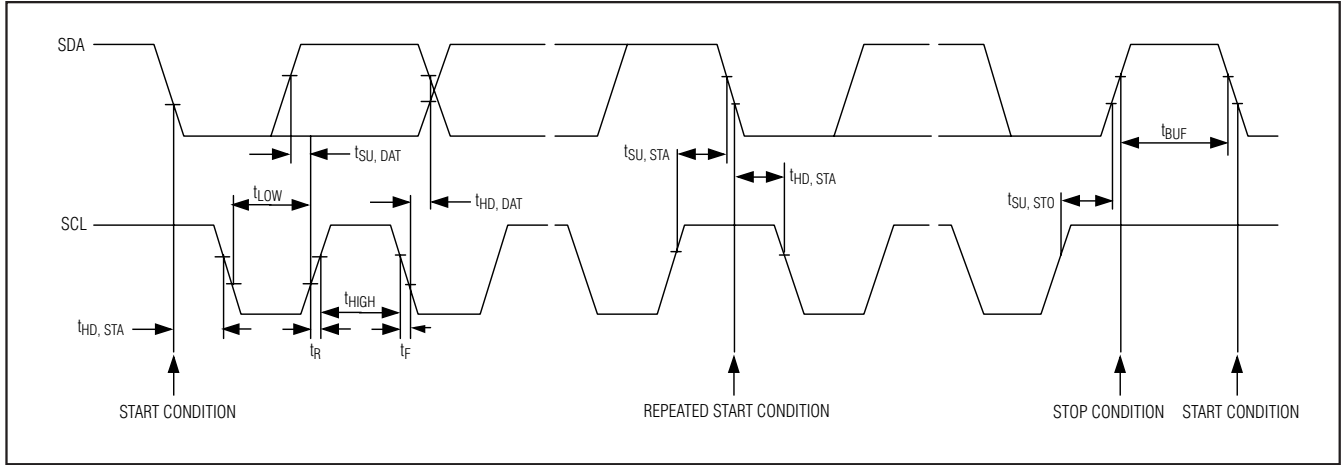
SDA

$t_{SU, DAT}$

$t_{LOW}$

$t_{HD, DAT}$

$t_{SU, STA}$

$t_{HD, STA}$

$t_{BUF}$

$t_{SU, STO}$

SCL

$t_{HIGH}$

$t_{HD, STA}$

$t_R$

$t_F$

START CONDITION

REPEATED START CONDITION

STOP CONDITION

START CONDITION